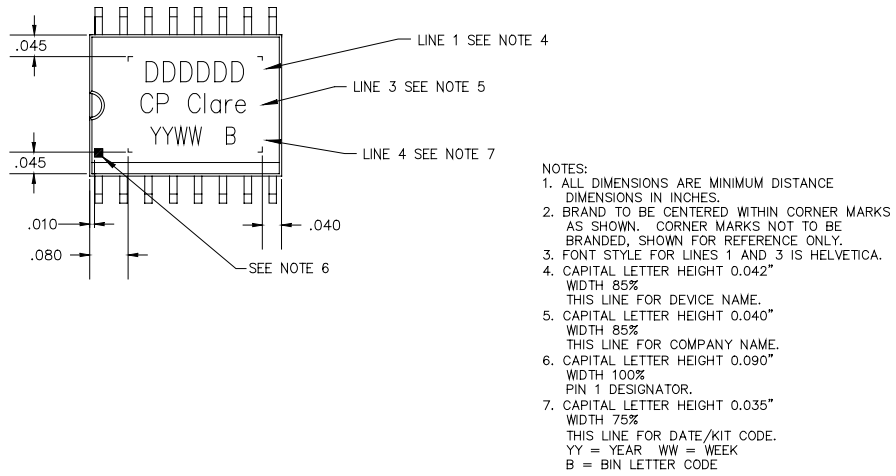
.045

DDDDDD

CP Clare

YYWW B

LINE 1 SEE NOTE 4

LINE 3 SEE NOTE 5

LINE 4 SEE NOTE 7

.045

.010

.040

.080

SEE NOTE 6

NOTES:
1. ALL DIMENSIONS ARE MINIMUM DISTANCE DIMENSIONS IN INCHES.
2. BRAND TO BE CENTERED WITHIN CORNER MARKS AS SHOWN. CORNER MARKS NOT TO BE BRANDED, SHOWN FOR REFERENCE ONLY.
3. FONT STYLE FOR LINES 1 AND 3 IS HELVETICA.
4. CAPITAL LETTER HEIGHT 0.042"
WIDTH 85%
THIS LINE FOR DEVICE NAME.
5. CAPITAL LETTER HEIGHT 0.040"
WIDTH 85%
THIS LINE FOR COMPANY NAME.
6. CAPITAL LETTER HEIGHT 0.090"
WIDTH 100%
PIN 1 DESIGNATOR.
7. CAPITAL LETTER HEIGHT 0.035"
WIDTH 75%
THIS LINE FOR DATE/KIT CODE.
YY = YEAR WW = WEEK
B = BIN LETTER CODE